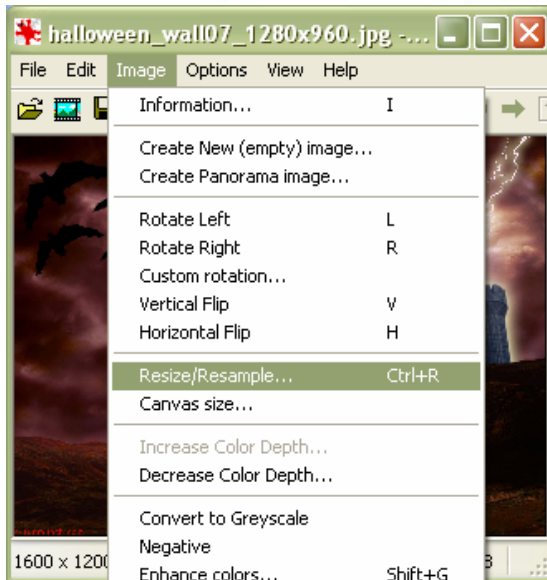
halloween_wall07_1280x960.jpg -...

File Edit Image Options View Help

Information... I

Create New (empty) image...
Create Panorama image...

Rotate Left L
Rotate Right R
Custom rotation...
Vertical Flip V
Horizontal Flip H

Resize/Resample... Ctrl+R
Canvas size...

Increase Color Depth...
Decrease Color Depth...

Convert to Greyscale
Negative
Enhance colors... Shift+G

1600 x 120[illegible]